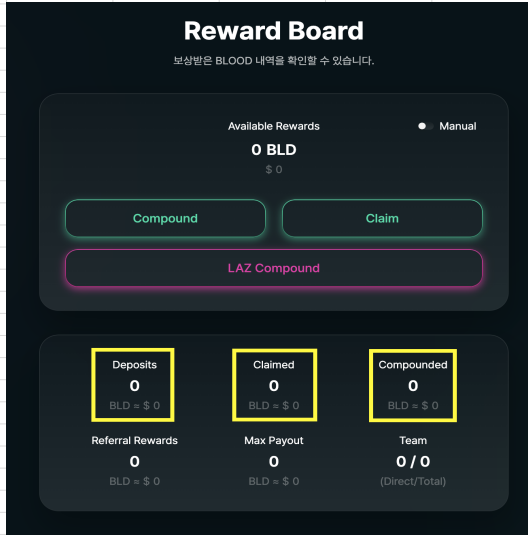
Reward Board

보상받은 BLOOD 내역을 확인할 수 있습니다.

Available Rewards

Manual

0 BLD

$ 0

Compound

Claim

LAZ Compound

Deposits
0
BLD = $ 0

Claimed
0
BLD = $ 0

Compounded
0
BLD = $ 0

Referral Rewards
0
BLD = $ 0

Max Payout
0
BLD = $ 0

Team
0 / 0
(Direct/Total)